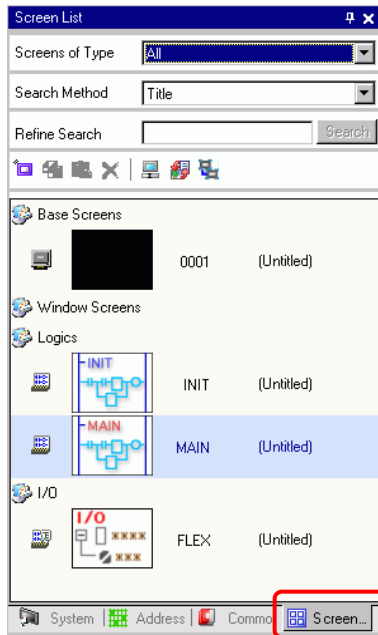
Screen List

Screens of Type All

Search Method Title

Refine Search Search

Base Screens

0001 (Untitled)

Window Screens

Logics

INIT

INIT (Untitled)

MAIN

MAIN (Untitled)

I/O

I/O

****

***

FLEX (Untitled)

System | Address | Commo | Screen...